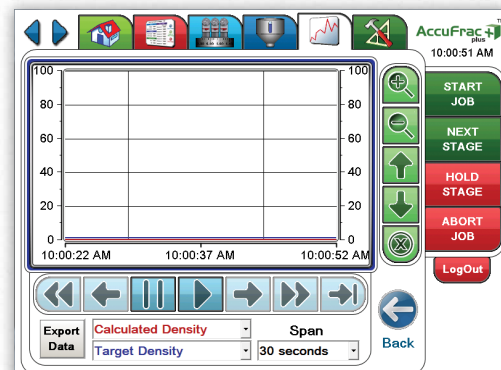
AccuFrac plus
10:00:51 AM

100
80
60
40
20
0

100
80
60
40
20
0

10:00:22 AM
10:00:37 AM
10:00:52 AM

START JOB
NEXT STAGE
HOLD STAGE
ABORT JOB
LogOut

Export Data
Calculated Density
Target Density
Span
30 seconds
Back